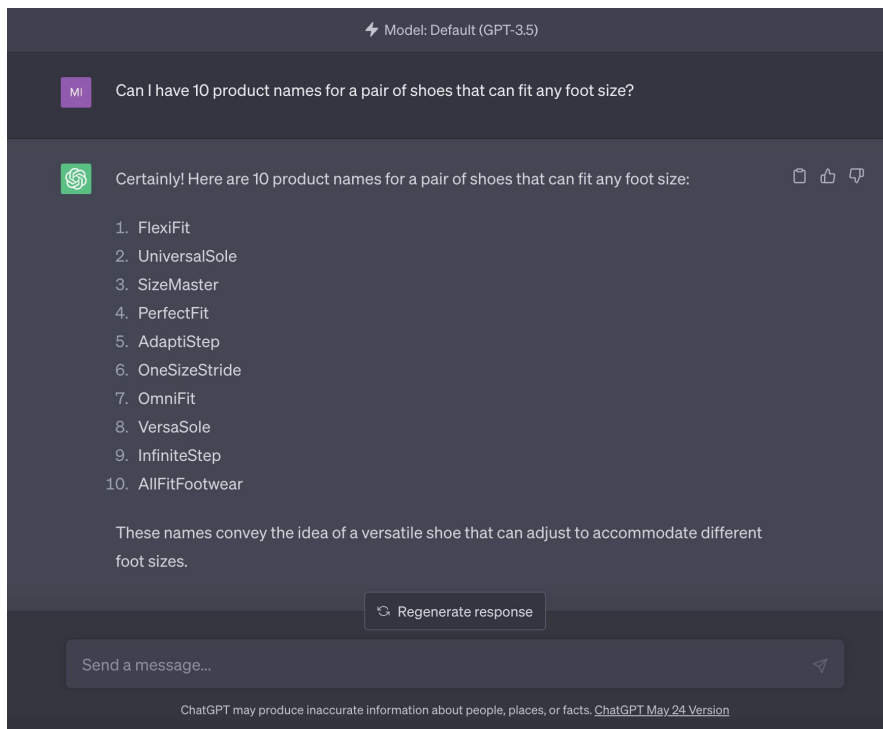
Model: Default (GPT-3.5)

MI

Can I have 10 product names for a pair of shoes that can fit any foot size?

Certainly! Here are 10 product names for a pair of shoes that can fit any foot size:

1. FlexiFit
2. UniversalSole
3. SizeMaster
4. PerfectFit
5. AdaptiStep
6. OneSizeStride
7. OmniFit
8. VersaSole
9. InfiniteStep
10. AllFitFootwear

These names convey the idea of a versatile shoe that can adjust to accommodate different foot sizes.

Regenerate response

Send a message...

ChatGPT may produce inaccurate information about people, places, or facts. ChatGPT May 24 Version